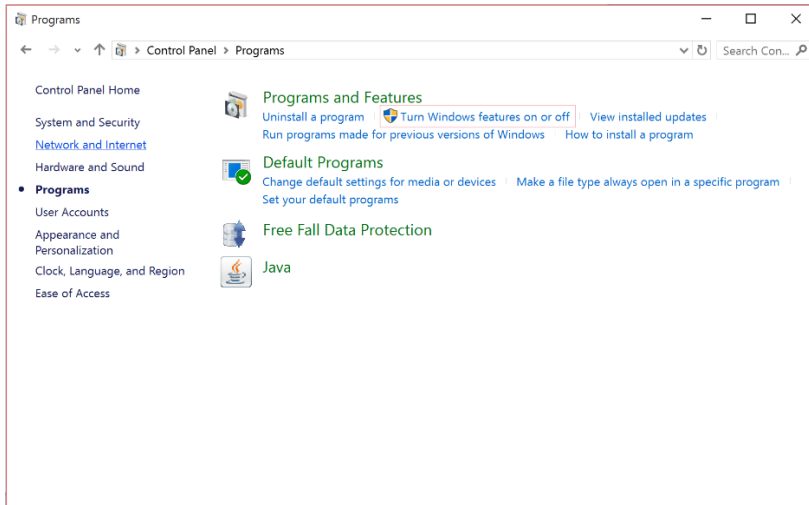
Programs

Control Panel > Programs

Search Con...

Control Panel Home

System and Security

Network and Internet

Hardware and Sound

Programs

User Accounts

Appearance and Personalization

Clock, Language, and Region

Ease of Access

Programs and Features

Uninstall a program | Turn Windows features on or off | View installed updates

Run programs made for previous versions of Windows | How to install a program

Default Programs

Change default settings for media or devices | Make a file type always open in a specific program

Set your default programs

Free Fall Data Protection

Java